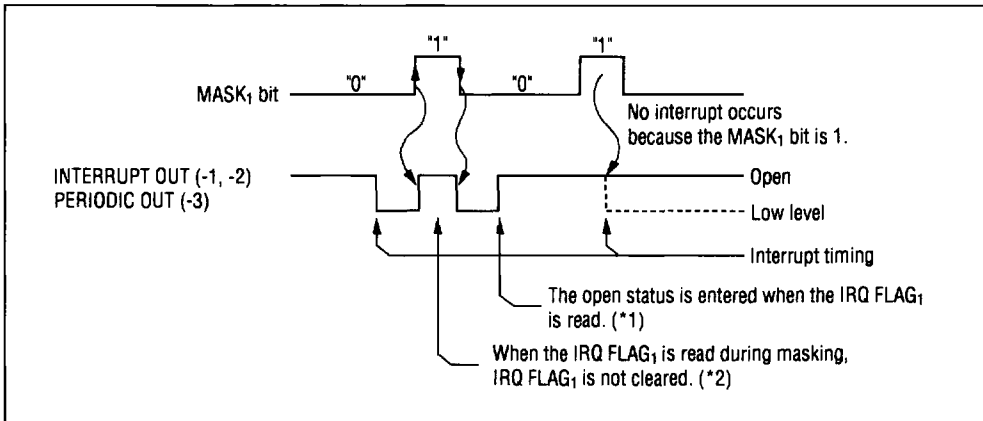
"1"

"1"

MASK$_1$ bit

"0"

"0"

No interrupt occurs because the MASK$_1$ bit is 1.

INTERRUPT OUT (-1, -2)
PERIODIC OUT (-3)

Open

Low level

Interrupt timing

The open status is entered when the IRQ FLAG$_1$ is read. (*1)

When the IRQ FLAG$_1$ is read during masking, IRQ FLAG$_1$ is not cleared. (*2)